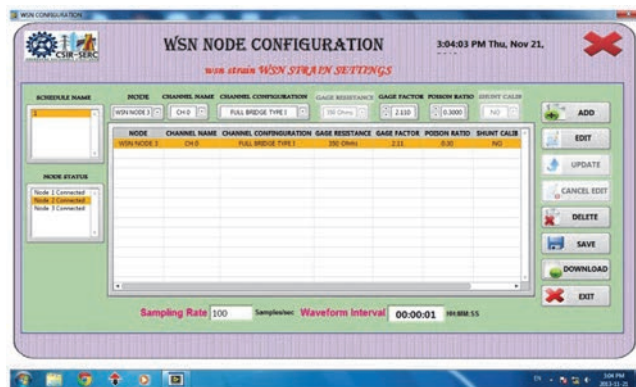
WSN CONFIGURATION

CSIR-SERC

WSN NODE CONFIGURATION

wsn strain WSN STRAIN SETTINGS

3:04:03 PM Thu, Nov 21,

SCHEDULE NAME

NODE | CHANNEL NAME | CHANNEL CONFIGURATION | GAGE RESISTANCE | GAGE FACTOR | POISON RATIO | SHUNT CALIB

WSN NODE 3 | CH 0 | FULL BRIDGE TYPE I | 350 Ohms | 2.110 | 0.3000 | NO

| NODE | CHANNEL NAME | CHANNEL CONFINGURATION | GAGE RESISTANCE | GAGE FACTOR | POISON RATIO | SHUNT CALIB |
|---|---|---|---|---|---|---|
| WSN NODE 3 | CH 0 | FULL BRIDGE TYPE I | 350 Ohms | 2.11 | 0.30 | NO |

NODE STATUS

Node 1 Connected
Node 2 Connected
Node 3 Connected

ADD

EDIT

UPDATE

CANCEL EDIT

DELETE

SAVE

DOWNLOAD

EXIT

Sampling Rate 100 Samples/sec Waveform Interval 00:00:01 HH:MM:SS

3:04 PM
2013-11-21